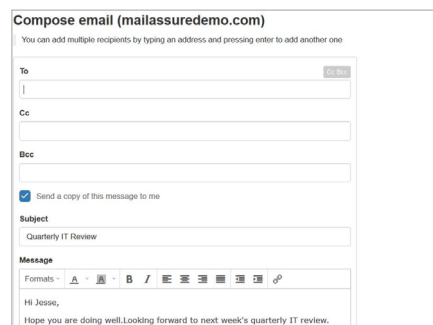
Compose email (mailassuredemo.com)

You can add multiple recipients by typing an address and pressing enter to add another one

To

Cc Bcc

Cc

Bcc

Send a copy of this message to me

Subject

Quarterly IT Review

Message

Formats

Hi Jesse,

Hope you are doing well.Looking forward to next week's quarterly IT review.